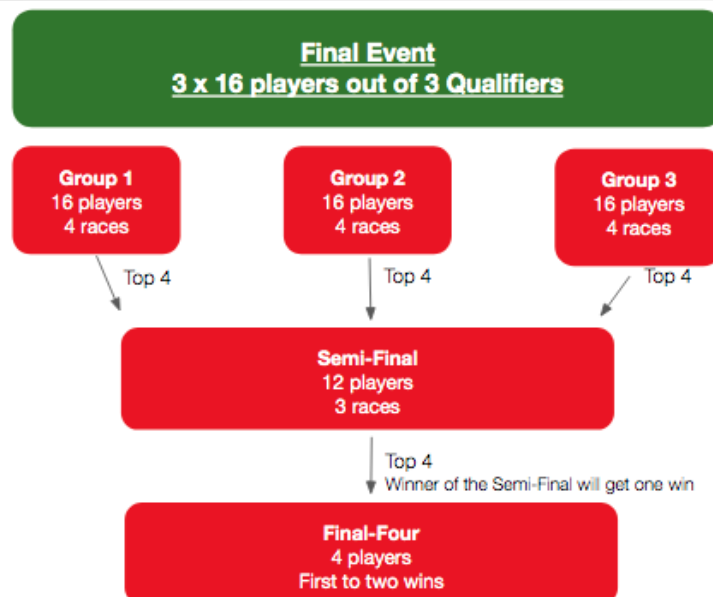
Final Event
3 x 16 players out of 3 Qualifiers

Group 1
16 players
4 races

Group 2
16 players
4 races

Group 3
16 players
4 races

Top 4

Top 4

Top 4

Semi-Final
12 players
3 races

Top 4
Winner of the Semi-Final will get one win

Final-Four
4 players
First to two wins